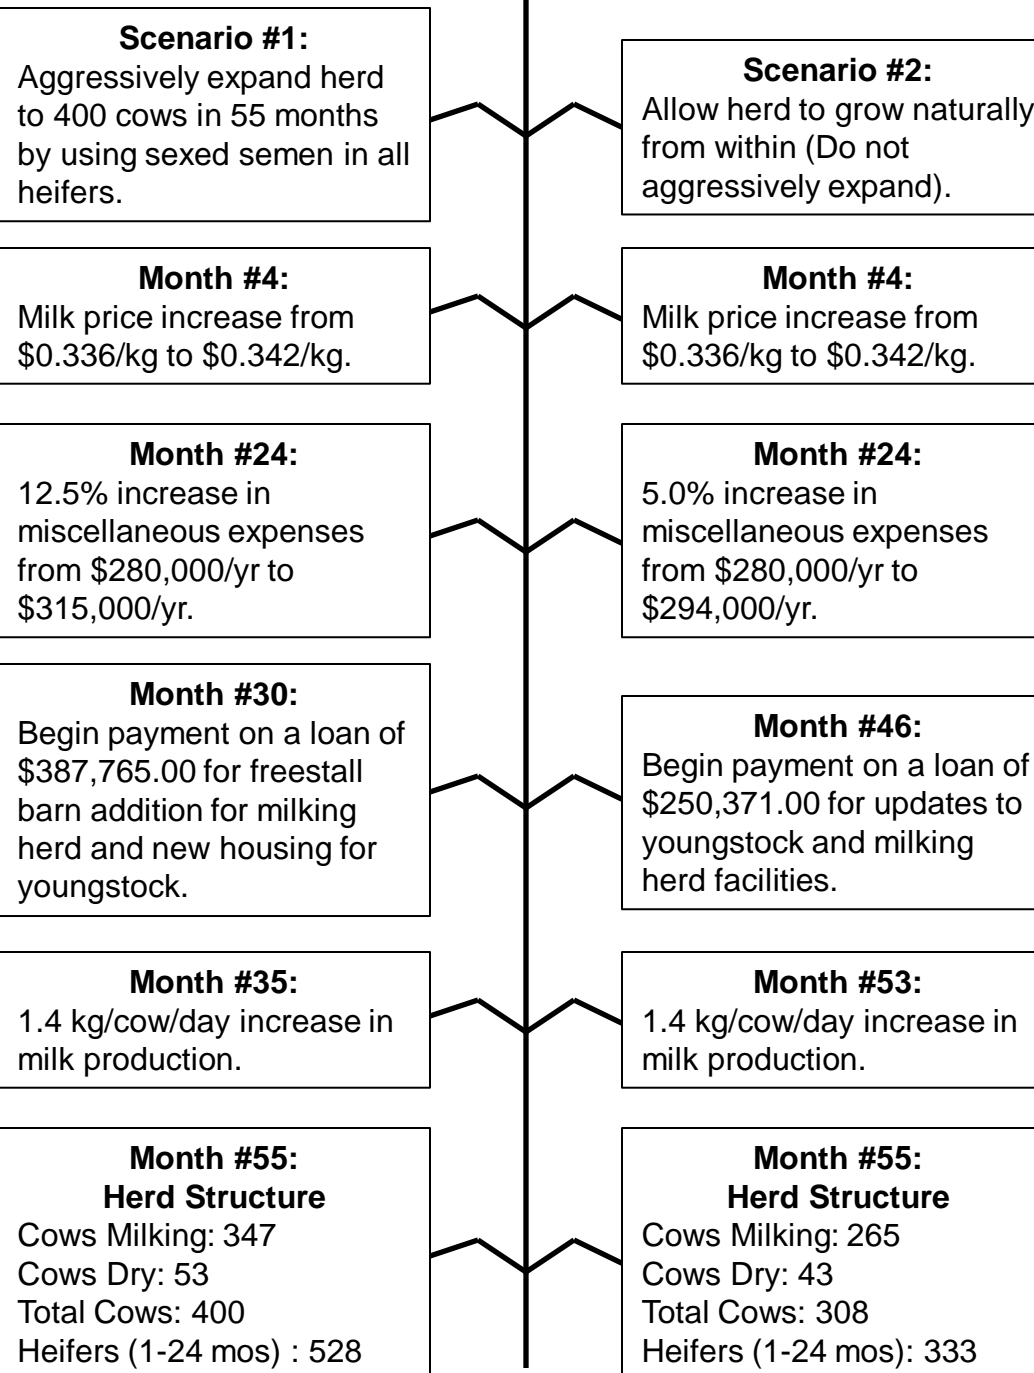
Scenario #1:
Aggressively expand herd to 400 cows in 55 months by using sexed semen in all heifers.

Month #4:
Milk price increase from \$0.336/kg to \$0.342/kg.

Month #24:
12.5% increase in miscellaneous expenses from \$280,000/yr to \$315,000/yr.

Month #30:
Begin payment on a loan of \$387,765.00 for freestall barn addition for milking herd and new housing for youngstock.

Month #35:
1.4 kg/cow/day increase in milk production.

Month #55:
Herd Structure
Cows Milking: 347
Cows Dry: 53
Total Cows: 400
Heifers (1-24 mos) : 528

Scenario #2:
Allow herd to grow naturally from within (Do not aggressively expand).

Month #4:
Milk price increase from \$0.336/kg to \$0.342/kg.

Month #24:
5.0% increase in miscellaneous expenses from \$280,000/yr to \$294,000/yr.

Month #46:
Begin payment on a loan of \$250,371.00 for updates to youngstock and milking herd facilities.

Month #53:
1.4 kg/cow/day increase in milk production.

Month #55:
Herd Structure
Cows Milking: 265
Cows Dry: 43
Total Cows: 308
Heifers (1-24 mos): 333